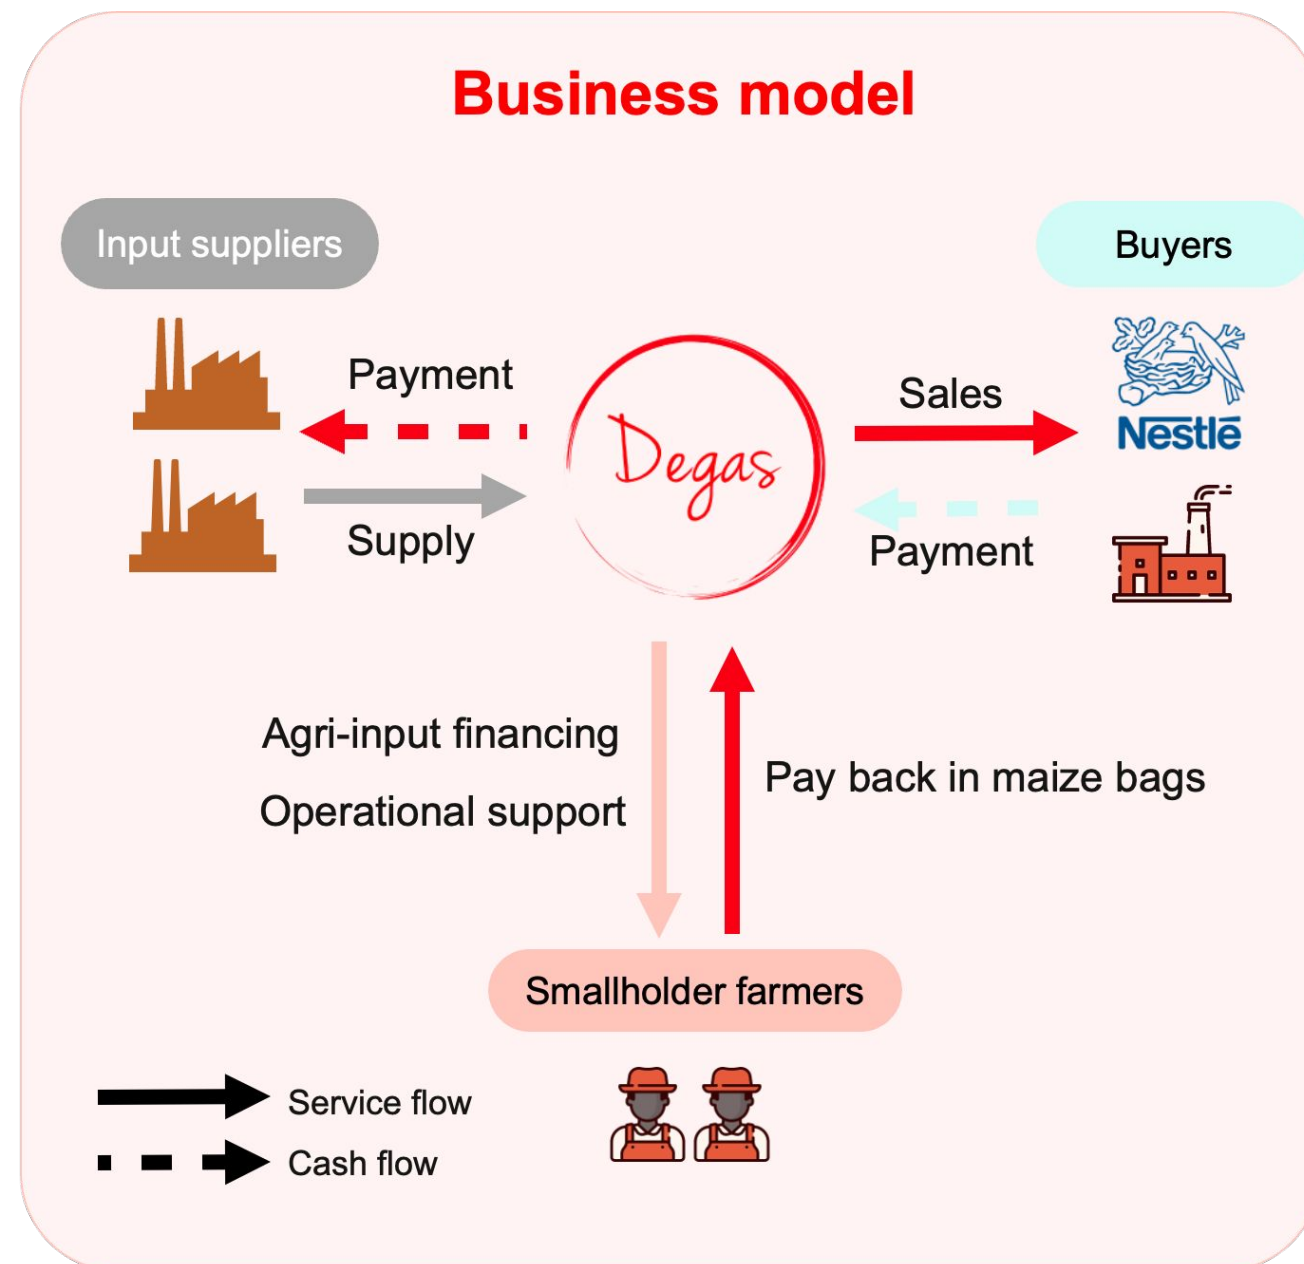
Business model

Input suppliers

Buyers

Payment

Supply

Degas

Sales

Nestlé

Payment

Agri-input financing

Operational support

Pay back in maize bags

Smallholder farmers

Service flow

Cash flow